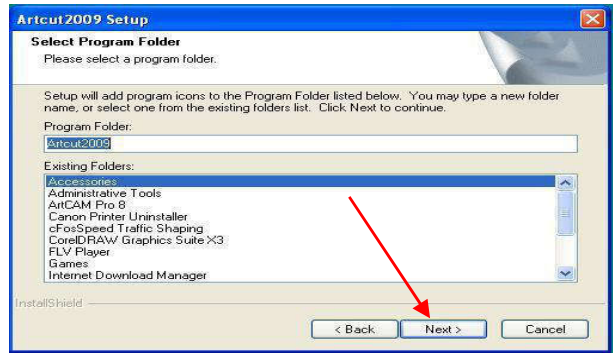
Artcut2009 Setup

Select Program Folder
Please select a program folder.

Setup will add program icons to the Program Folder listed below. You may type a new folder name, or select one from the existing folders list. Click Next to continue.

Program Folder:
Artcut2009

Existing Folders:
Accessories
Administrative Tools
ArtCAM Pro 8
Canon Printer Uninstaller
cFosSpeed Traffic Shaping
CorelDRAW Graphics Suite X3
FLV Player
Games
Internet Download Manager

InstallShield

< Back
Next >
Cancel